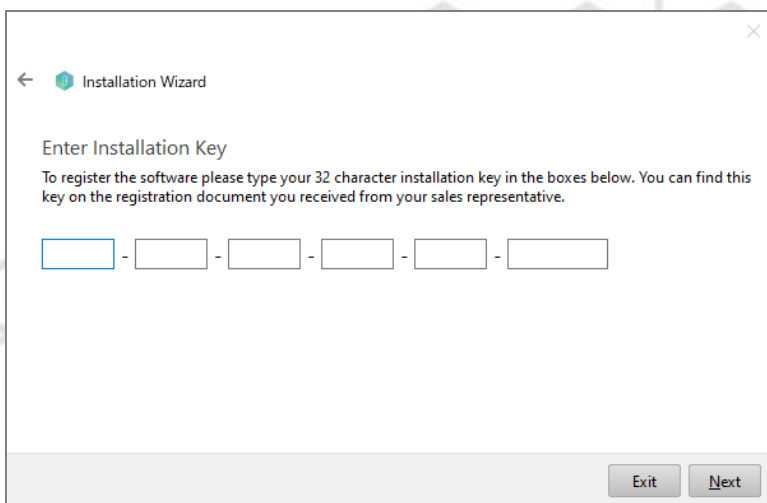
Installation Wizard

Enter Installation Key

To register the software please type your 32 character installation key in the boxes below. You can find this key on the registration document you received from your sales representative.

- - - - -

Exit Next